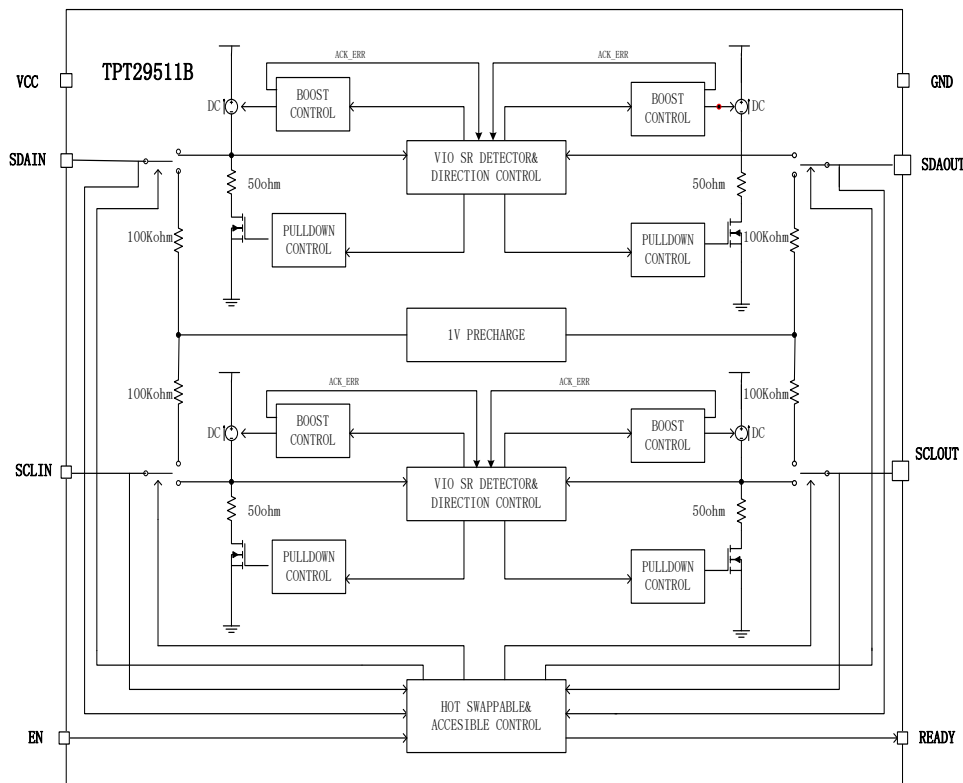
VCC
TPT29511B
ACK_ERR
ACK_ERR
GND
DC
BOOST CONTROL
BOOST CONTROL
DC
SDAIN
VIO SR DETECTOR& DIRECTION CONTROL
SDAOUT
50ohm
50ohm
100Kohm
PULLDOWN CONTROL
PULLDOWN CONTROL
100Kohm
1V PRECHARGE
ACK_ERR
ACK_ERR
100Kohm
100Kohm
DC
BOOST CONTROL
BOOST CONTROL
DC
SCLIN
VIO SR DETECTOR& DIRECTION CONTROL
SCLOUT
50ohm
50ohm
PULLDOWN CONTROL
PULLDOWN CONTROL
HOT SWAPPABLE& ACCESIBLE CONTROL
EN
READY